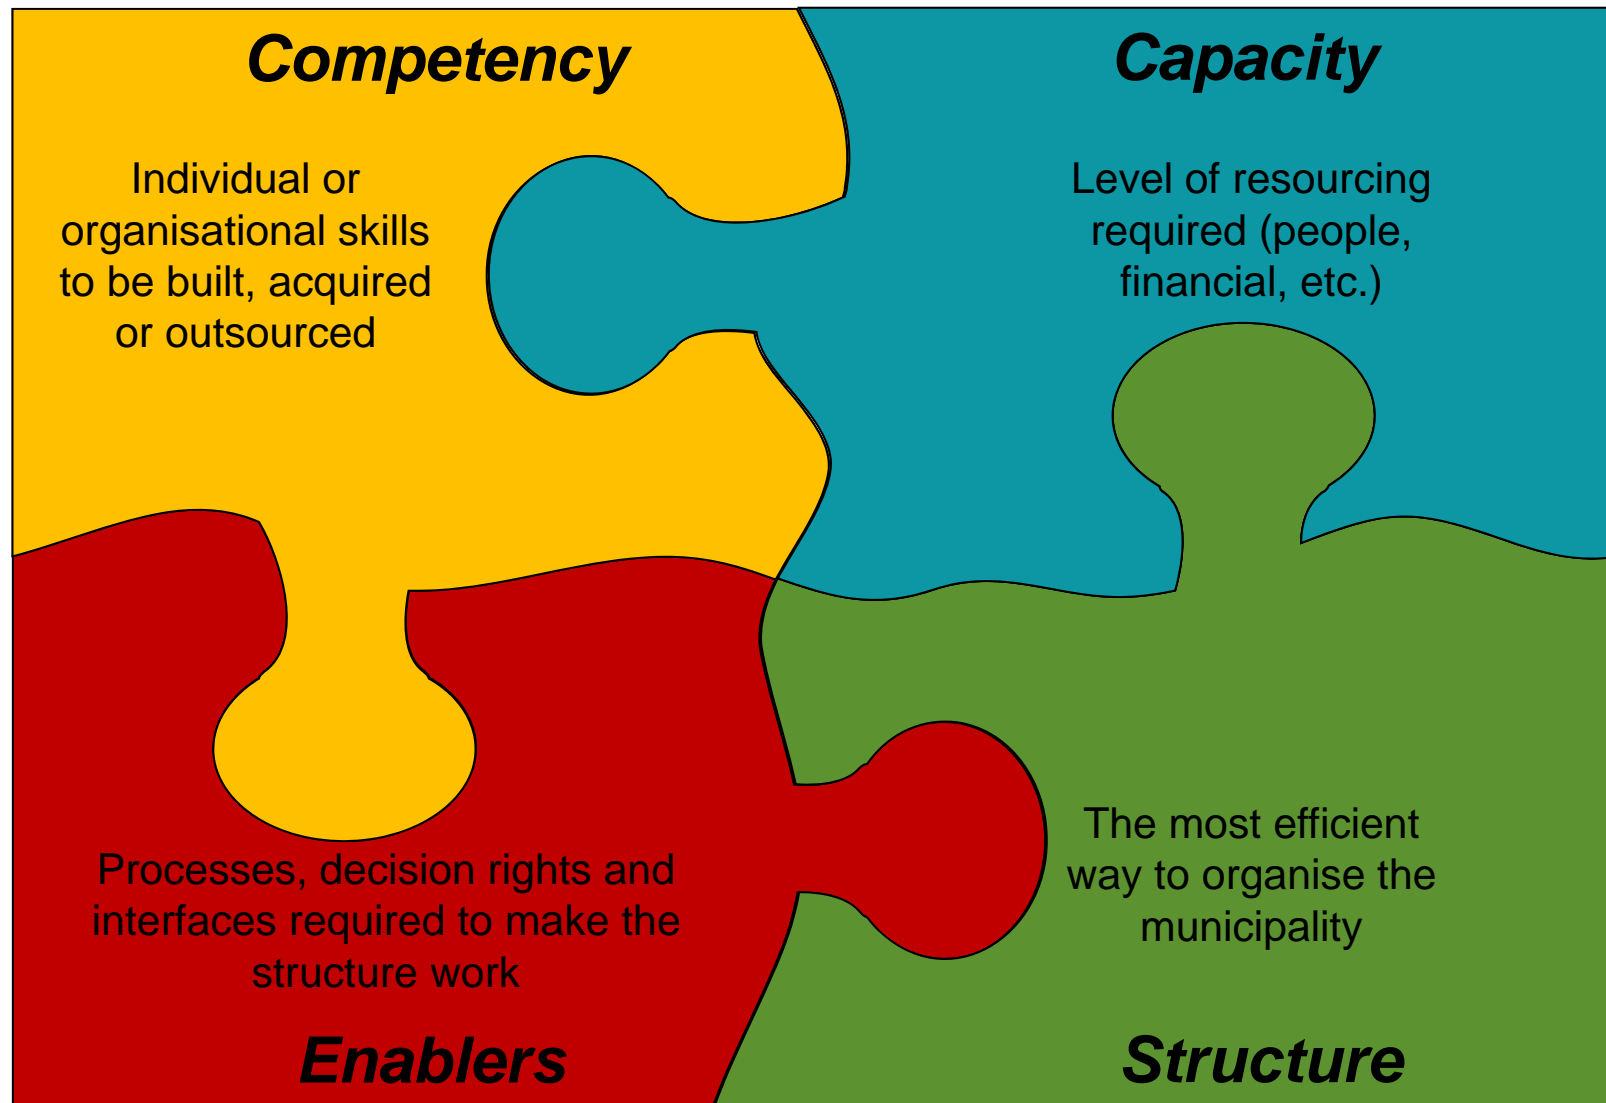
Competency

Individual or organisational skills to be built, acquired or outsourced

Capacity

Level of resourcing required (people, financial, etc.)

Processes, decision rights and interfaces required to make the structure work

Enablers

The most efficient way to organise the municipality

Structure